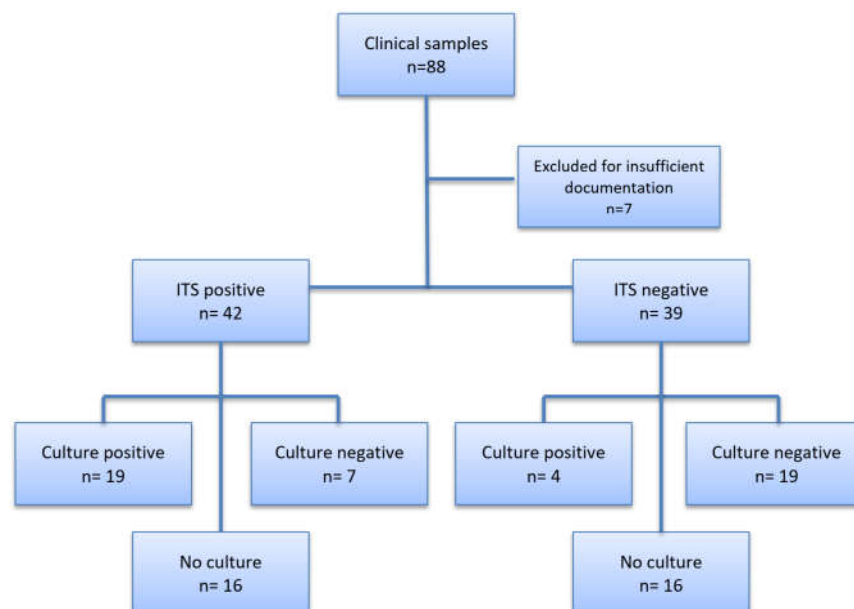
Clinical samples
n=88

Excluded for insufficient documentation
n=7

ITS positive
n= 42

ITS negative
n= 39

Culture positive
n= 19

Culture negative
n= 7

No culture
n= 16

Culture positive
n= 4

Culture negative
n= 19

No culture
n= 16